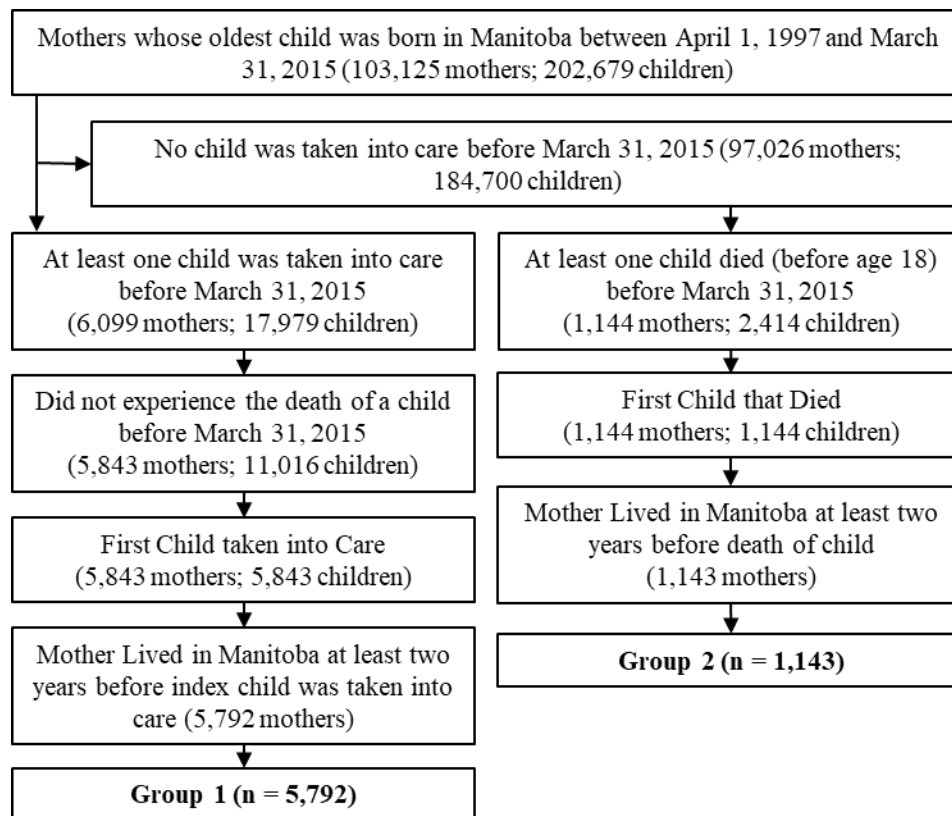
Mothers whose oldest child was born in Manitoba between April 1, 1997 and March 31, 2015 (103,125 mothers; 202,679 children)

No child was taken into care before March 31, 2015 (97,026 mothers; 184,700 children)

At least one child was taken into care before March 31, 2015 (6,099 mothers; 17,979 children)

Did not experience the death of a child before March 31, 2015 (5,843 mothers; 11,016 children)

First Child taken into Care (5,843 mothers; 5,843 children)

Mother Lived in Manitoba at least two years before index child was taken into care (5,792 mothers)

Group 1 (n = 5,792)

At least one child died (before age 18) before March 31, 2015 (1,144 mothers; 2,414 children)

First Child that Died (1,144 mothers; 1,144 children)

Mother Lived in Manitoba at least two years before death of child (1,143 mothers)

Group 2 (n = 1,143)